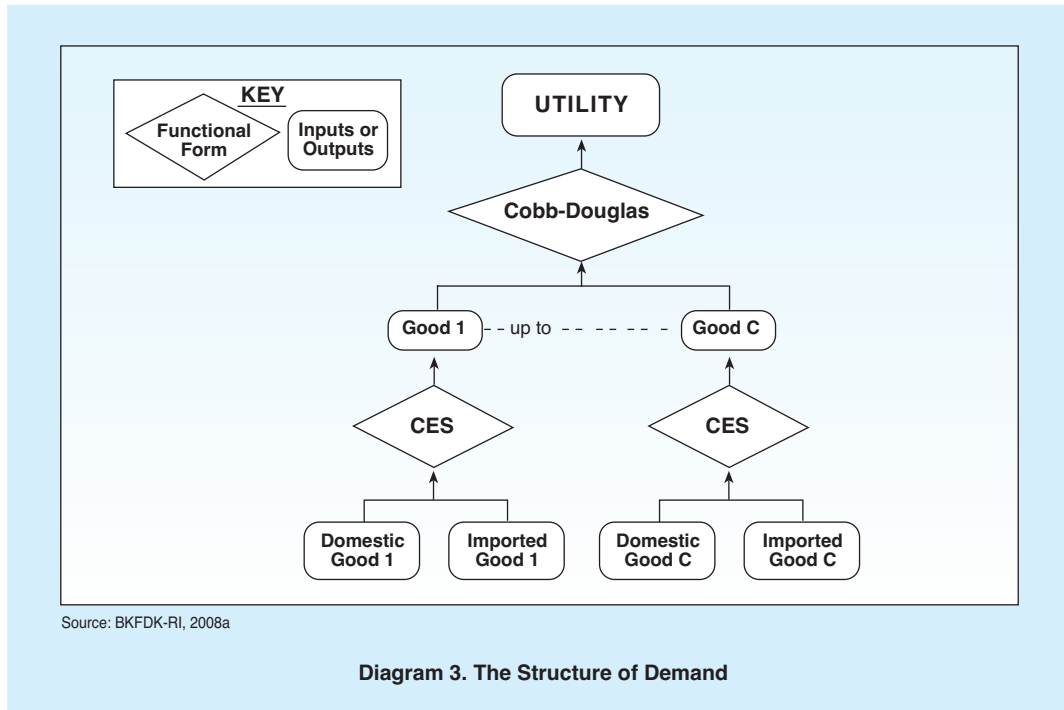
KEY

Functional Form

Inputs or Outputs

UTILITY

Cobb-Douglas

Good 1 - - up to - - - - - - Good C

CES

CES

Domestic Good 1

Imported Good 1

Domestic Good C

Imported Good C

Source: BKFDK-RI, 2008a

Diagram 3. The Structure of Demand